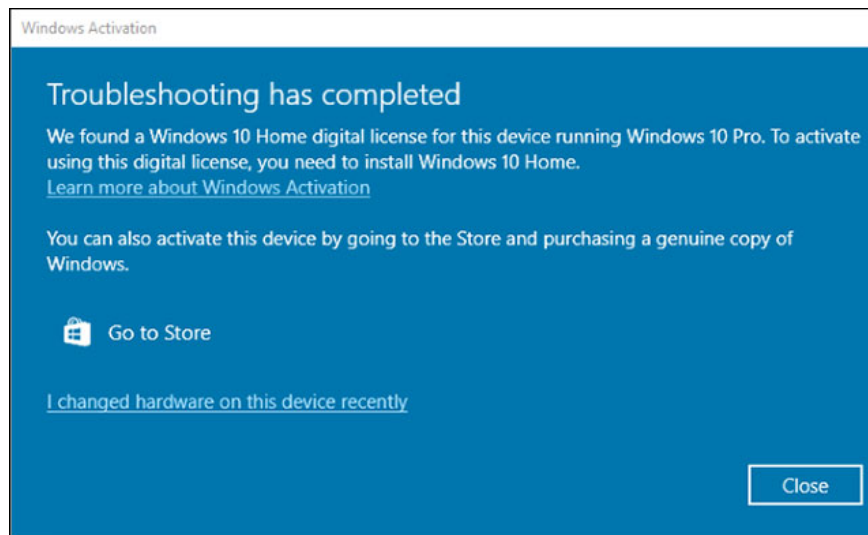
Windows Activation

Troubleshooting has completed

We found a Windows 10 Home digital license for this device running Windows 10 Pro. To activate using this digital license, you need to install Windows 10 Home.
Learn more about Windows Activation

You can also activate this device by going to the Store and purchasing a genuine copy of Windows.

Go to Store

I changed hardware on this device recently

Close